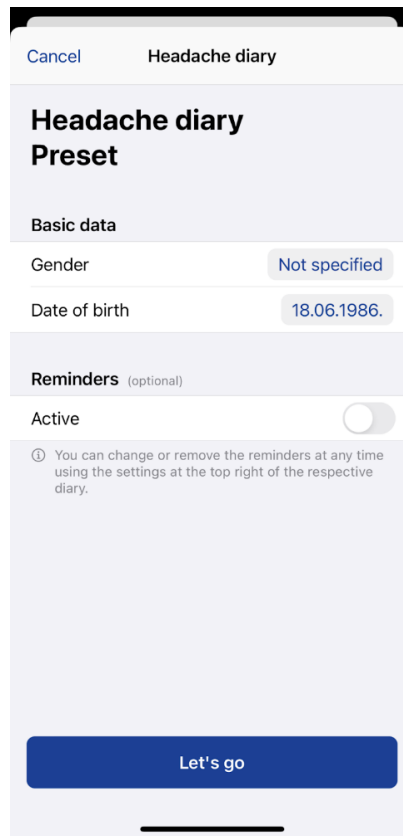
Cancel Headache diary

Headache diary Preset

Basic data

Gender Not specified

Date of birth 18.06.1986.

Reminders (optional)

Active

ⓘ You can change or remove the reminders at any time using the settings at the top right of the respective diary.

Let's go